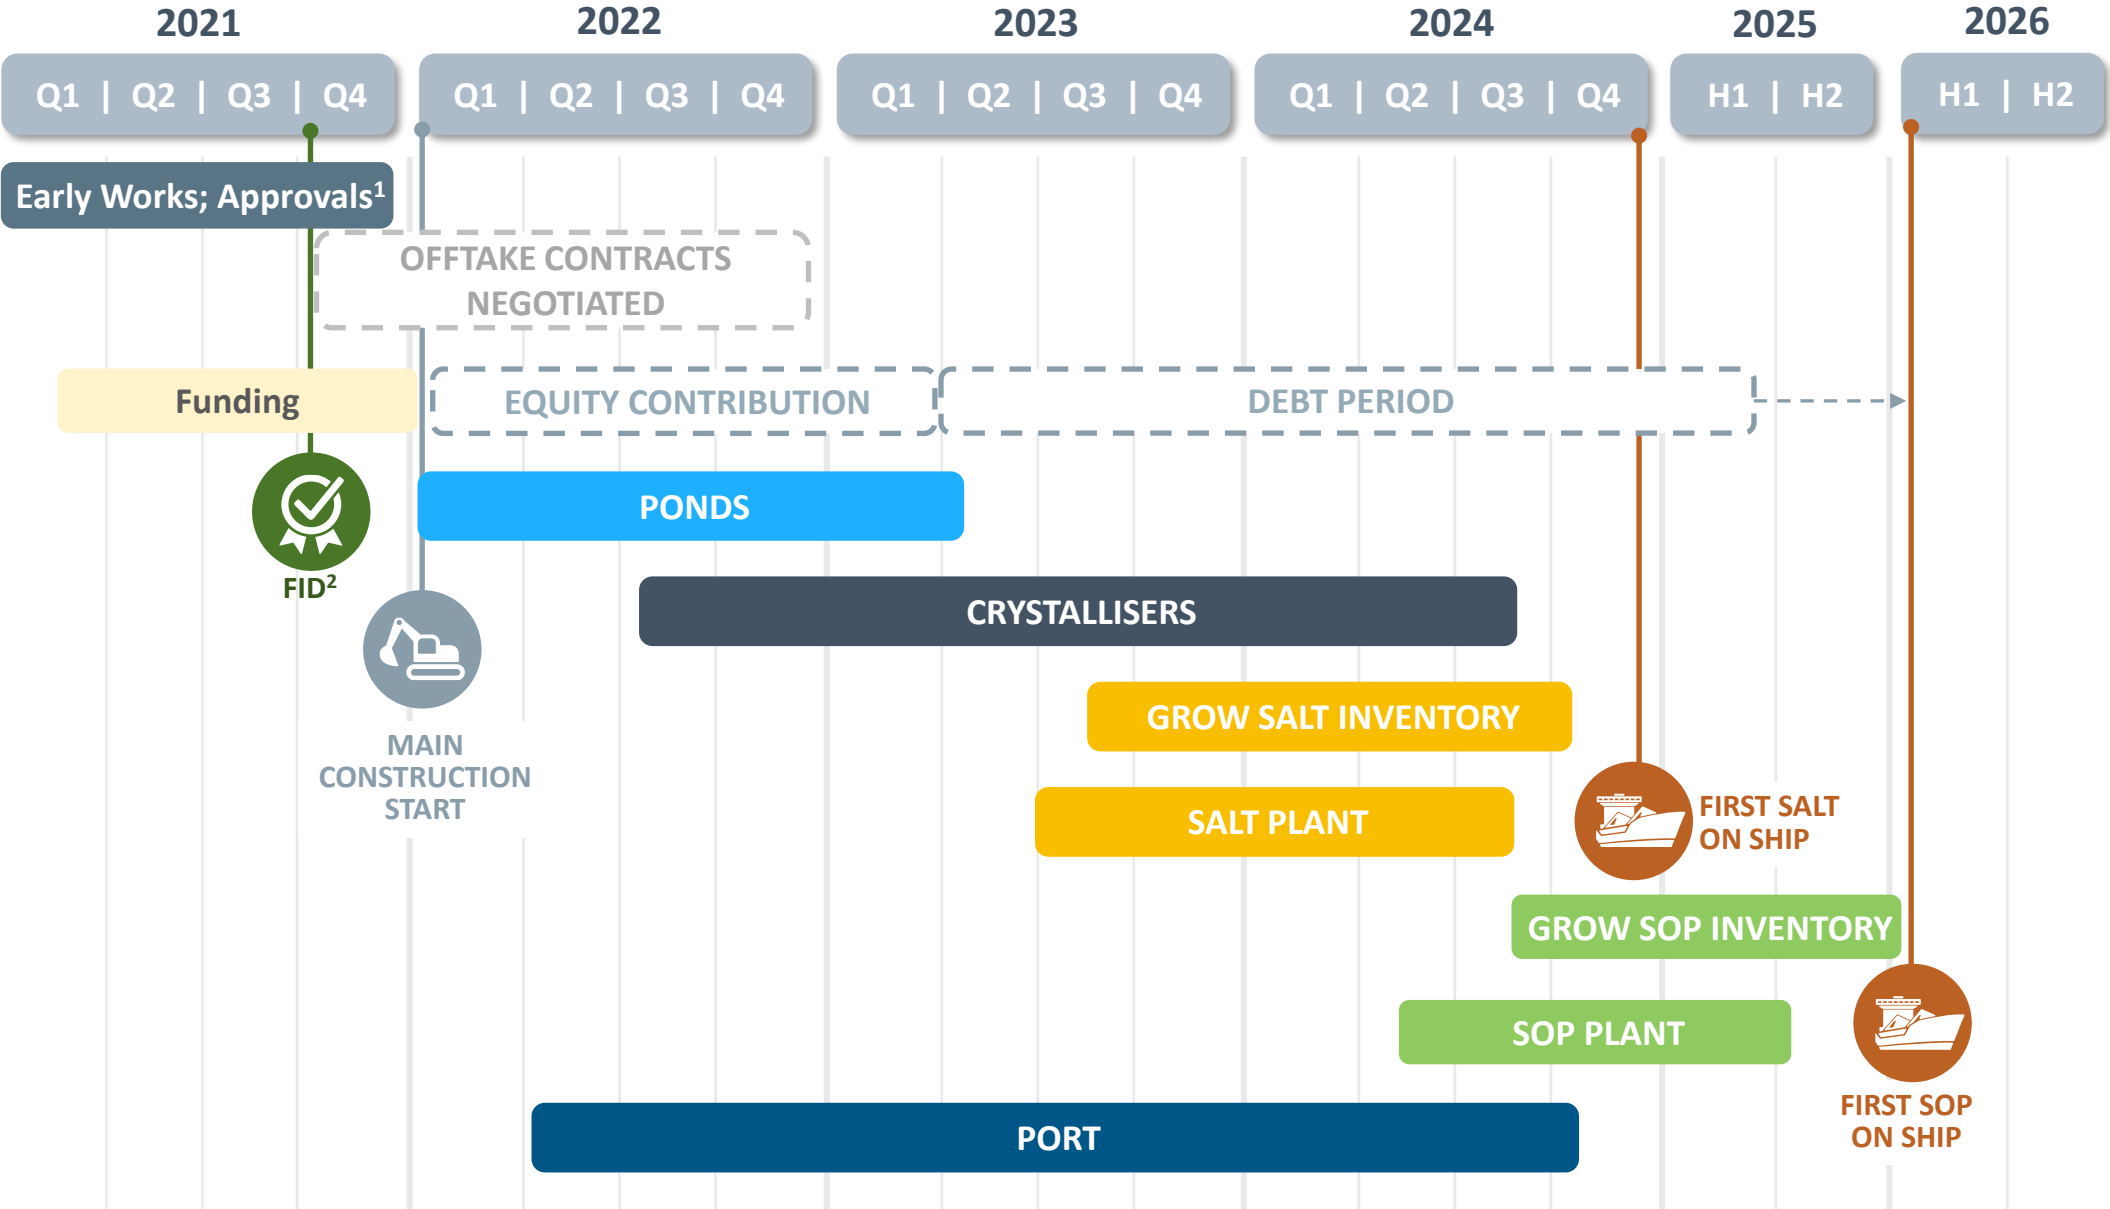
2021
Q1 | Q2 | Q3 | Q4

2022
Q1 | Q2 | Q3 | Q4

2023
Q1 | Q2 | Q3 | Q4

2024
Q1 | Q2 | Q3 | Q4

2025
H1 | H2

2026
H1 | H2

Early Works; Approvals$^1$

OFFTAKE CONTRACTS NEGOTIATED

Funding

EQUITY CONTRIBUTION

DEBT PERIOD

FID$^2$

PONDS

MAIN CONSTRUCTION START

CRYSTALLISERS

GROW SALT INVENTORY

SALT PLANT

FIRST SALT ON SHIP

GROW SOP INVENTORY

SOP PLANT

FIRST SOP ON SHIP

PORT